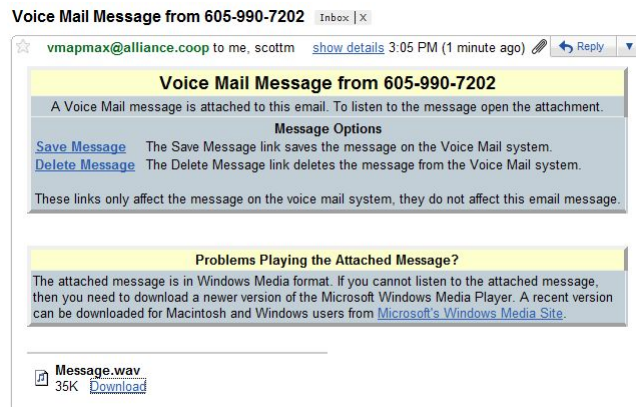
Voice Mail Message from 605-990-7202 Inbox | X

vmapmax@alliance.coop to me, scottm show details 3:05 PM (1 minute ago) Reply

Voice Mail Message from 605-990-7202

A Voice Mail message is attached to this email. To listen to the message open the attachment.

Message Options

| | |
|---|---|
| Save Message | The Save Message link saves the message on the Voice Mail system. |
| Delete Message | The Delete Message link deletes the message from the Voice Mail system. |

These links only affect the message on the voice mail system, they do not affect this email message.

Problems Playing the Attached Message?

The attached message is in Windows Media format. If you cannot listen to the attached message, then you need to download a newer version of the Microsoft Windows Media Player. A recent version can be downloaded for Macintosh and Windows users from Microsoft's Windows Media Site.

Message.wav
35K Download